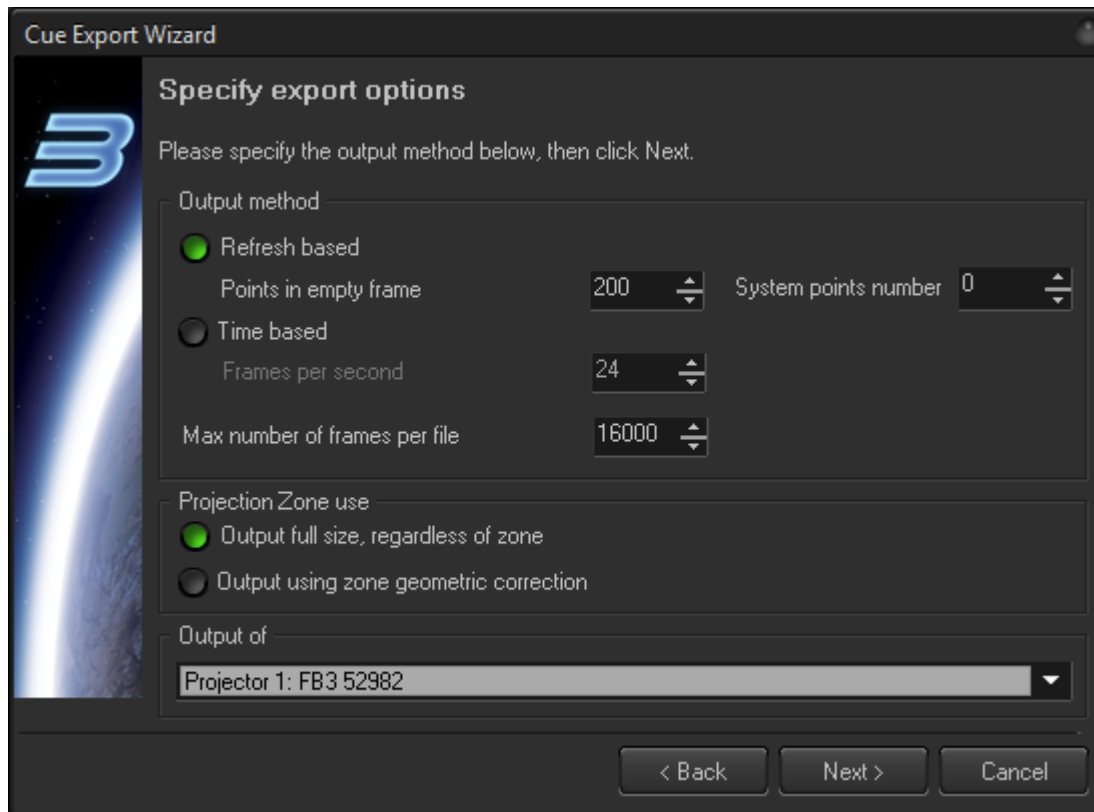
Cue Export Wizard

Specify export options

Please specify the output method below, then click Next.

Output method

Refresh based

Points in empty frame 200

System points number 0

Time based

Frames per second 24

Max number of frames per file 16000

Projection Zone use

Output full size, regardless of zone

Output using zone geometric correction

Output of

Projector 1: FB3 52982

< Back Next > Cancel